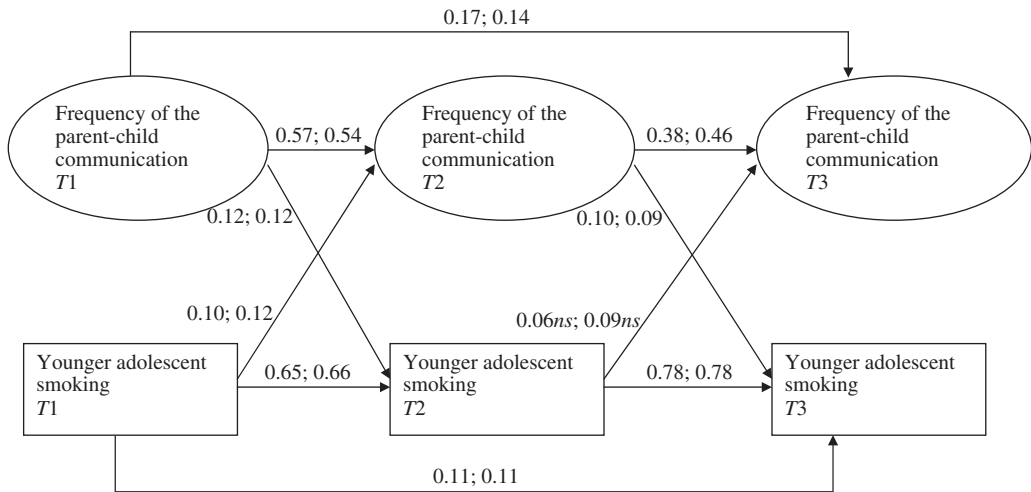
0.17; 0.14

Frequency of the parent-child communication $T1$

0.57; 0.54

Frequency of the parent-child communication $T2$

0.38; 0.46

Frequency of the parent-child communication $T3$

0.12; 0.12

0.10; 0.09

0.10; 0.12

0.06$ns$; 0.09$ns$

Younger adolescent smoking $T1$

0.65; 0.66

Younger adolescent smoking $T2$

0.78; 0.78

Younger adolescent smoking $T3$

0.11; 0.11